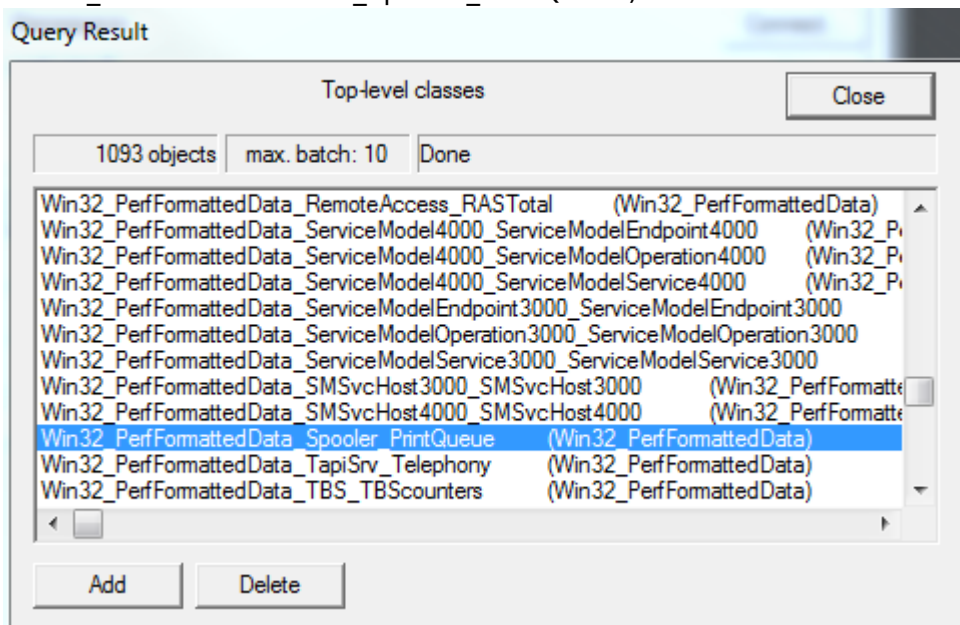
Query Result

Top-level classes

Close

1093 objects | max. batch: 10 | Done

Win32_PerfFormattedData_RemoteAccess_RASTotal (Win32_PerfFormattedData)
Win32_PerfFormattedData_ServiceModel4000_ServiceModelEndpoint4000 (Win32_P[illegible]
Win32_PerfFormattedData_ServiceModel4000_ServiceModelOperation4000 (Win32_P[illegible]
Win32_PerfFormattedData_ServiceModel4000_ServiceModelService4000 (Win32_P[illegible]
Win32_PerfFormattedData_ServiceModelEndpoint3000_ServiceModelEndpoint3000
Win32_PerfFormattedData_ServiceModelOperation3000_ServiceModelOperation3000
Win32_PerfFormattedData_ServiceModelService3000_ServiceModelService3000
Win32_PerfFormattedData_SMSvcHost3000_SMSvcHost3000 (Win32_PerfFormatte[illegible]
Win32_PerfFormattedData_SMSvcHost4000_SMSvcHost4000 (Win32_PerfFormatte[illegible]
Win32_PerfFormattedData_Spooler_PrintQueue (Win32_PerfFormattedData)
Win32_PerfFormattedData_TapiSrv_Telephony (Win32_PerfFormattedData)
Win32_PerfFormattedData_TBS_TBScounters (Win32_PerfFormattedData)

Add Delete